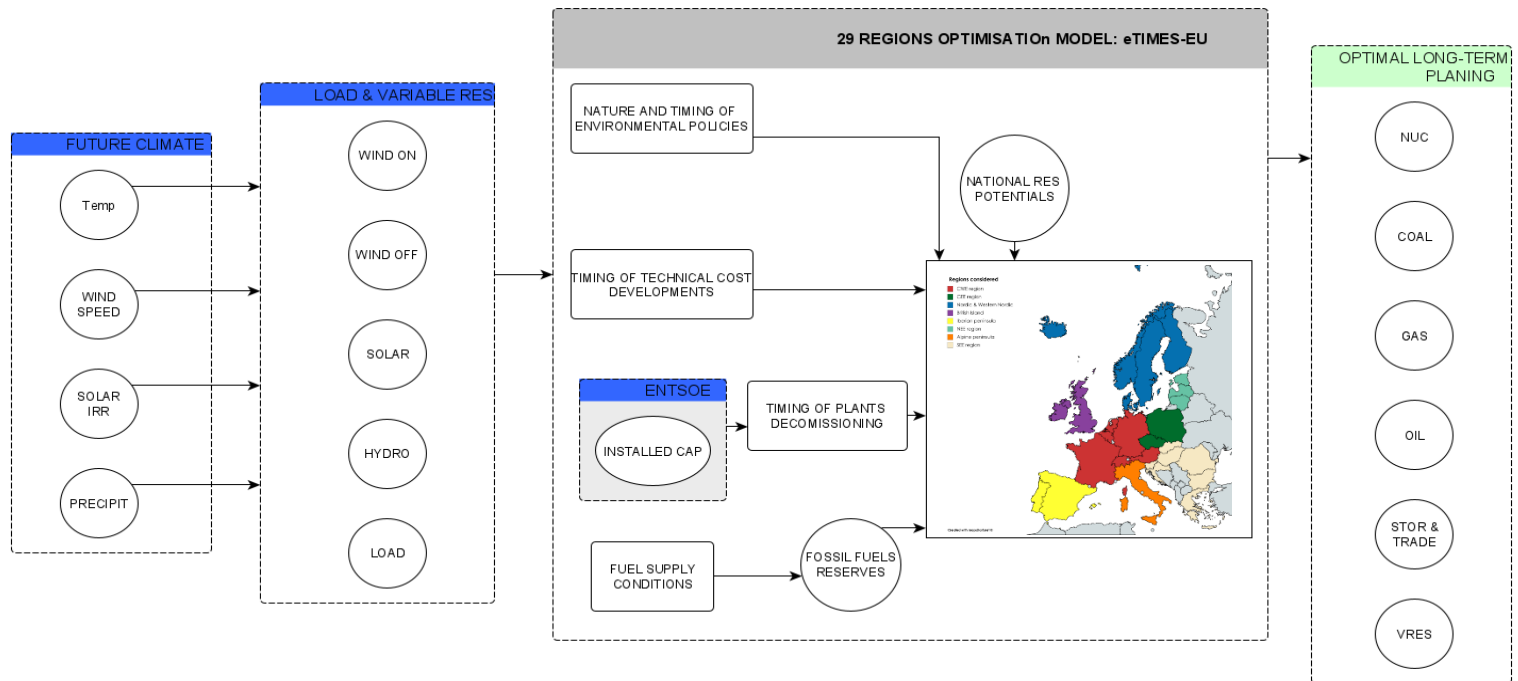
FUTURE CLIMATE

Temp

WIND SPEED

SOLAR IRR

PRECIPIT

LOAD & VARIABLE RES

WIND ON

WIND OFF

SOLAR

HYDRO

LOAD

29 REGIONS OPTIMISATIOn MODEL: eTIMES-EU

NATURE AND TIMING OF ENVIRONMENTAL POLICIES

NATIONAL RES POTENTIALS

TIMING OF TECHNICAL COST DEVELOPMENTS

Regions considered
CWE region
CEE region
Nordic & Western Nordic
British Island
Iberian peninsula
NEE region
Alpine peninsula
SEE region

ENTSOE

INSTALLED CAP

TIMING OF PLANTS DECOMISSIONING

FUEL SUPPLY CONDITIONS

FOSSIL FUELS RESERVES

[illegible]

OPTIMAL LONG-TERM PLANING

NUC

COAL

GAS

OIL

STOR & TRADE

VRES